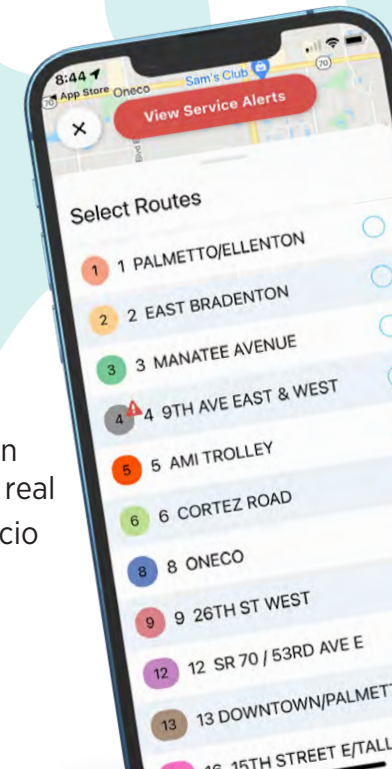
8:44
App Store Oneco
Sam's Club
70
70
View Service Alerts
×
Blvd
Select Routes
1 1 PALMETTO/ELLENTON
2 2 EAST BRADENTON
3 3 MANATEE AVENUE
4 4 9TH AVE EAST & WEST
5 5 AMI TROLLEY
6 6 CORTEZ ROAD
8 8 ONECO
9 9 26TH ST WEST
12 12 SR 70 / 53RD AVE E
13 13 DOWNTOWN/PALMETT
16 15TH STREET E/TALL

n
real
cio